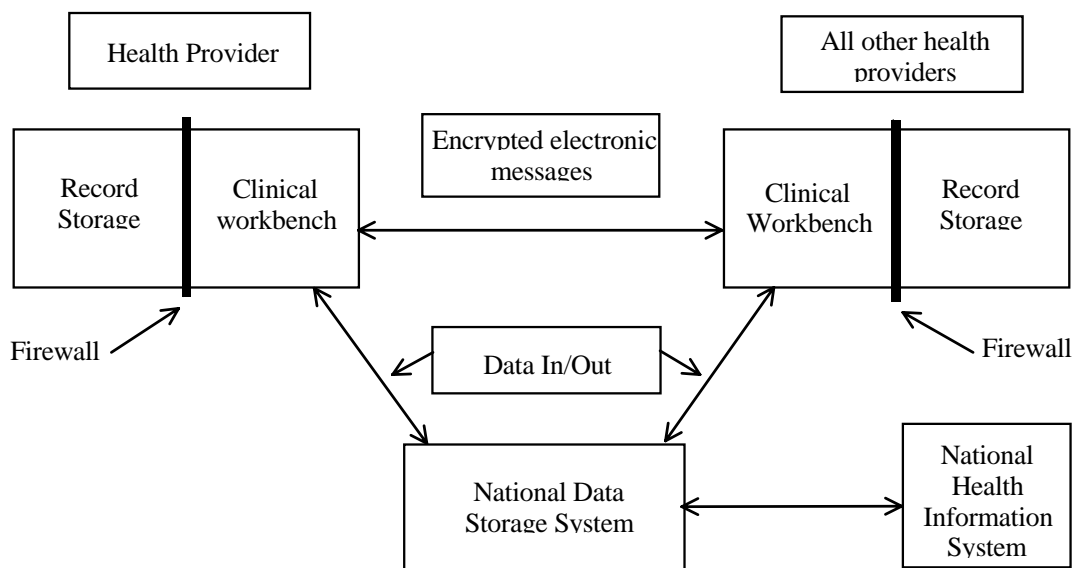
Health Provider

All other health providers

Encrypted electronic messages

Record Storage

Clinical workbench

Clinical Workbench

Record Storage

Firewall

Data In/Out

Firewall

National Data Storage System

National Health Information System